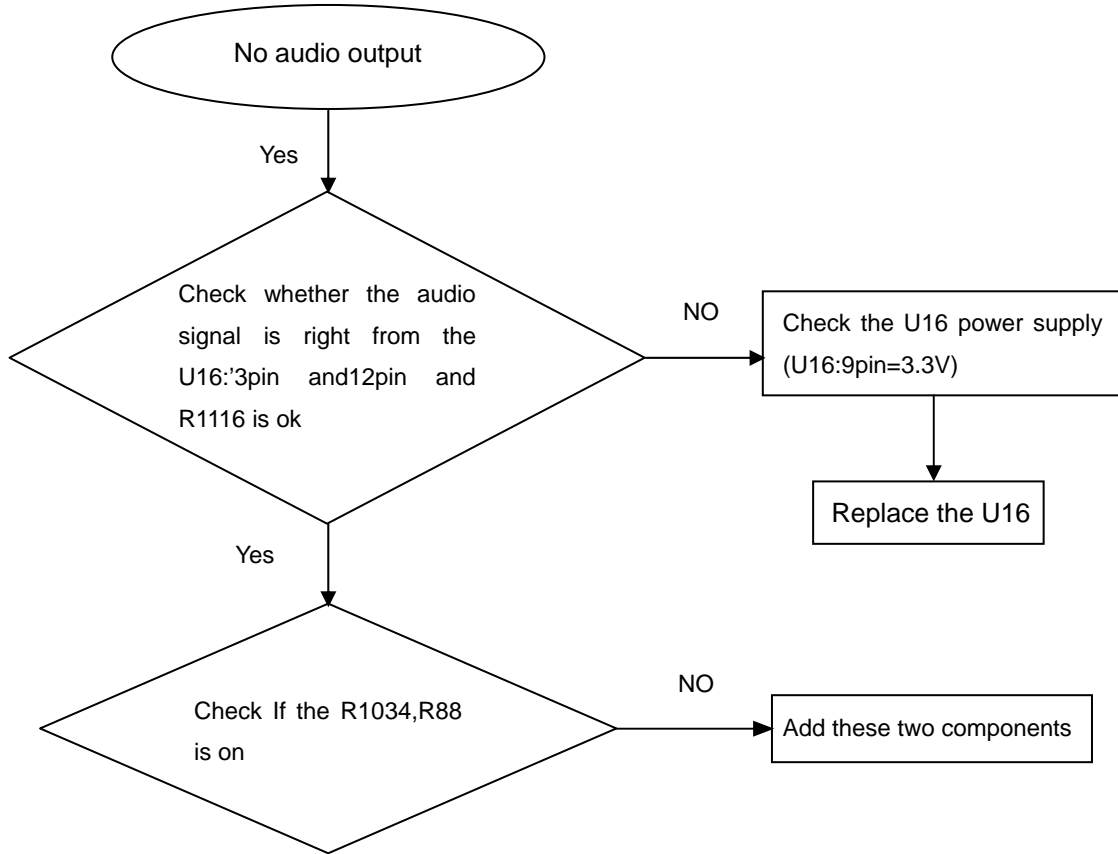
No audio output

Yes

Check whether the audio signal is right from the U16:'3pin and12pin and R1116 is ok

NO

Check the U16 power supply (U16:9pin=3.3V)

Replace the U16

Yes

Check If the R1034,R88 is on

NO

Add these two components